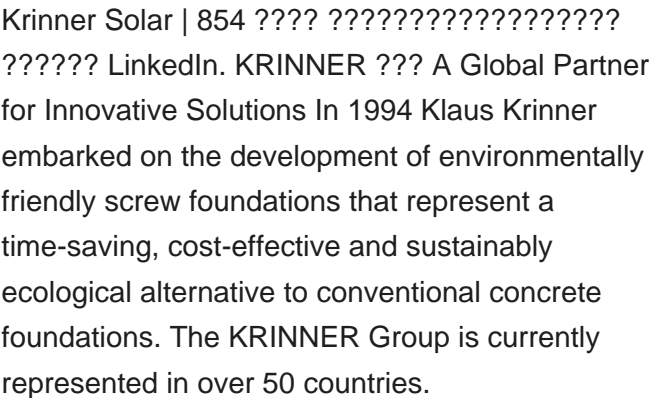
Krinner Solar | 854 ???? ?????????????????? ?????? LinkedIn. KRINNER ??? A Global Partner for Innovative Solutions In 1994 Klaus Krinner embarked on the development of environmentally friendly screw foundations that represent a time-saving, cost-effective and sustainably ecological alternative to conventional concrete foundations. The KRINNER Group is currently represented in over 50 countries.